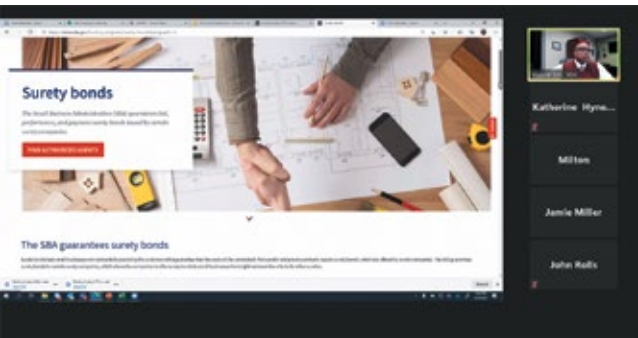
Surety bonds

The Small Business Administration (SBA) guarantees bid, performance, and payment surety bonds issued by certain surety companies.

FIND AUTHORIZED AGENTS

The SBA guarantees surety bonds

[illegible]

Katherine Hyne...

Milton

Jamie Miller

John Rolls